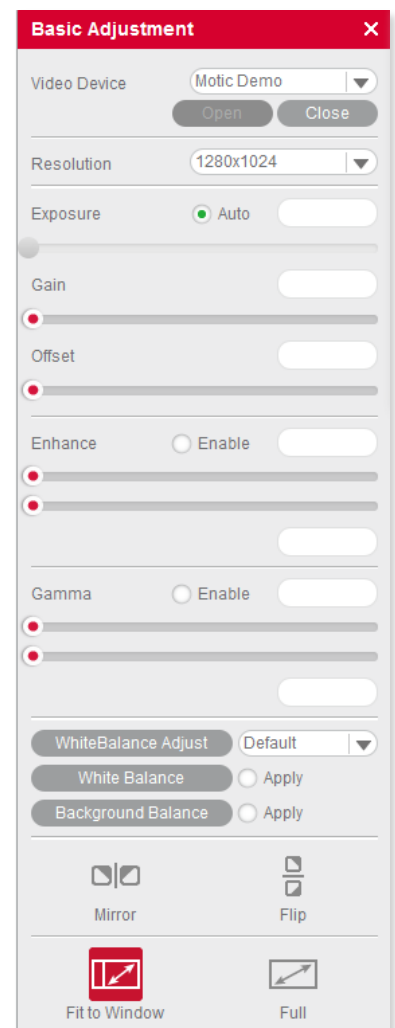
Basic Adjustment ✕

Video Device Motic Demo

Open Close

Resolution 1280x1024

Exposure Auto

Gain

Offset

Enhance Enable

Gamma Enable

WhiteBalance Adjust Default

White Balance Apply

Background Balance Apply

Mirror

Flip

Fit to Window

Full